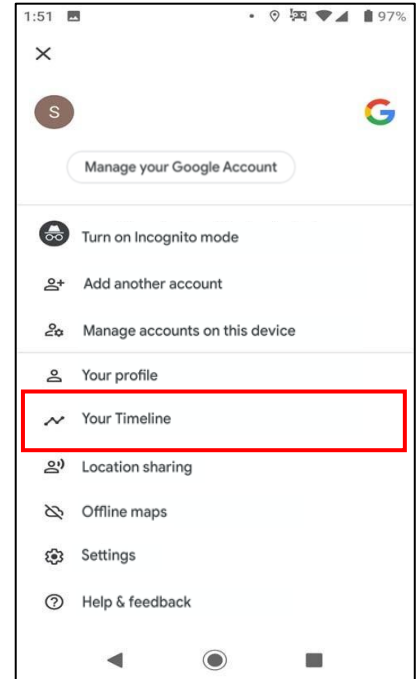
1:51

97%

S

G

Manage your Google Account

Turn on Incognito mode

Add another account

Manage accounts on this device

Your profile

Your Timeline

Location sharing

Offline maps

Settings

Help & feedback